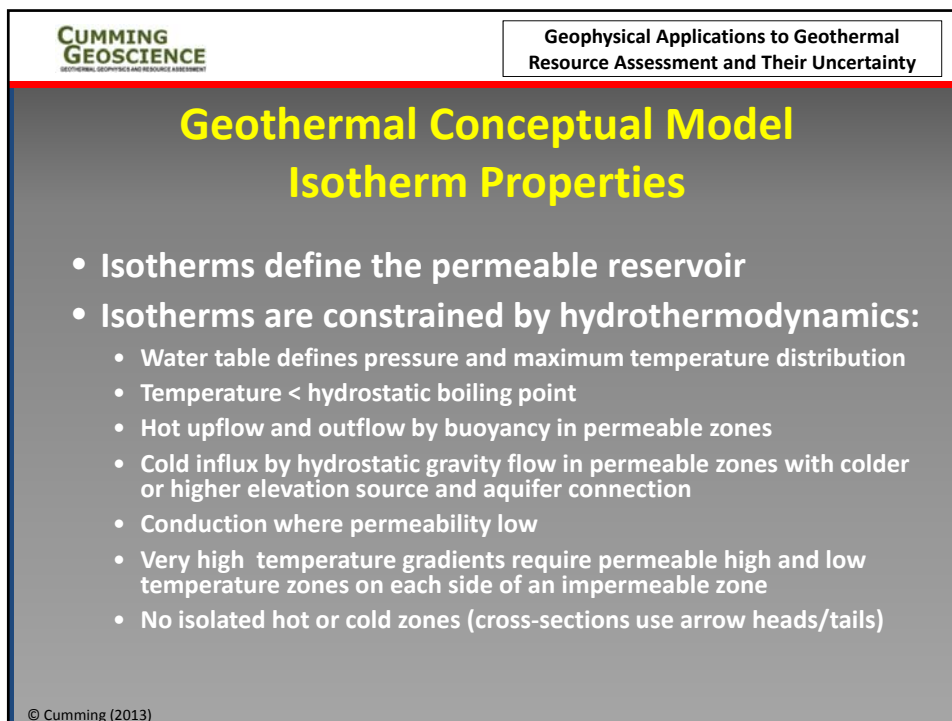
CUMMING GEOSCIENCE
GEOTHERMAL GEOPHYSICS AND RESOURCE ASSESSMENT

Geophysical Applications to Geothermal Resource Assessment and Their Uncertainty

Geothermal Conceptual Model
Isotherm Properties

• Isotherms define the permeable reservoir
• Isotherms are constrained by hydrothermodynamics:
  • Water table defines pressure and maximum temperature distribution
  • Temperature < hydrostatic boiling point
  • Hot upflow and outflow by buoyancy in permeable zones
  • Cold influx by hydrostatic gravity flow in permeable zones with colder or higher elevation source and aquifer connection
  • Conduction where permeability low
  • Very high temperature gradients require permeable high and low temperature zones on each side of an impermeable zone
  • No isolated hot or cold zones (cross-sections use arrow heads/tails)

© Cumming (2013)